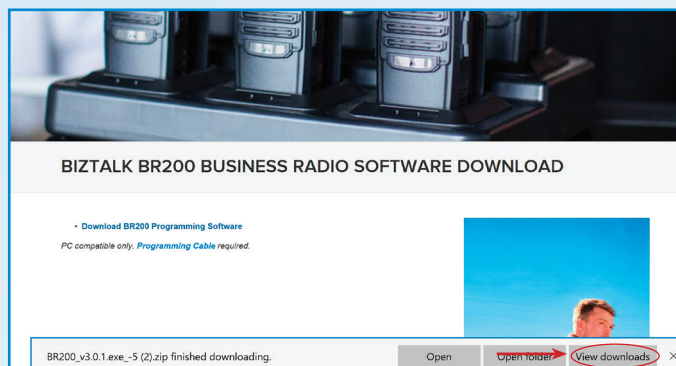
BIZTALK BR200 BUSINESS RADIO SOFTWARE DOWNLOAD

• Download BR200 Programming Software

PC compatible only. Programming Cable required.

BR200_v3.0.1.exe_-5 (2).zip finished downloading.

Open

Open folder

View downloads

×